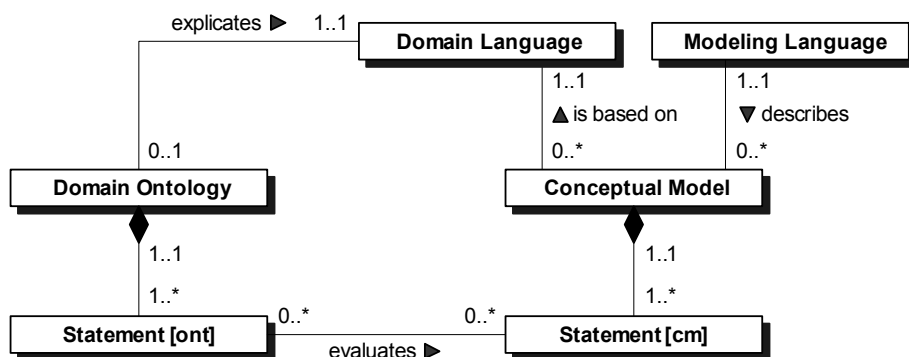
explicates ▶ 1..1

Domain Language

Modeling Language

1..1

▲ is based on

0..*

1..1

▼ describes

0..*

0..1

Domain Ontology

Conceptual Model

1..1

1..*

1..1

1..*

Statement [ont]

0..*

0..*

Statement [cm]

evaluates ▶